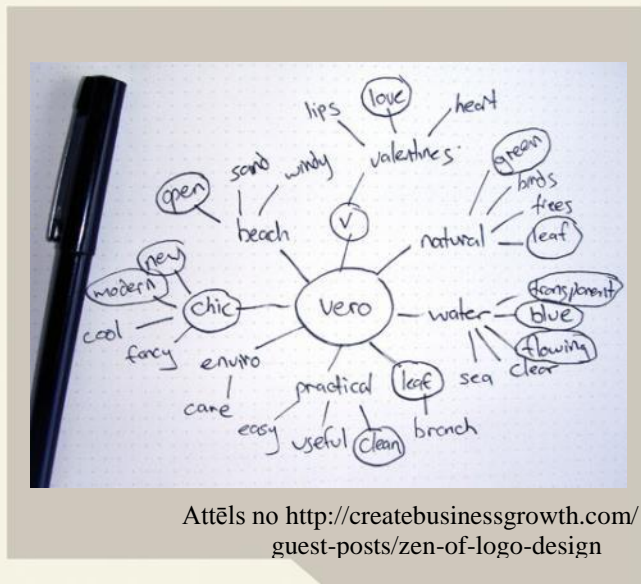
lips
love
heart
valentines
green
birds
trees
sand
windy
open
beach
V
natural
leaf
new
modern
chic
vero
water
transparent
blue
flowing
cool
fancy
enviro
sea
clear
care
practical
leaf
branch
easy
useful
clean

Attēls no http://createbusinessgrowth.com/ guest-posts/zen-of-logo-design